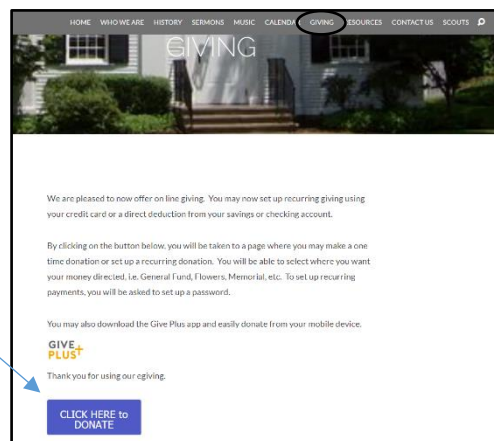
HOME WHO WE ARE HISTORY SERMONS MUSIC CALENDAR GIVING RESOURCES CONTACT US SCOUTS

GIVING

We are pleased to now offer on line giving. You may now set up recurring giving using your credit card or a direct deduction from your savings or checking account.

By clicking on the button below, you will be taken to a page where you may make a one time donation or set up a recurring donation. You will be able to select where you want your money directed, i.e. General Fund, Flowers, Memorial, etc. To set up recurring payments, you will be asked to set up a password.

You may also download the Give Plus app and easily donate from your mobile device.

GIVE PLUS+

Thank you for using our egiving.

CLICK HERE to DONATE